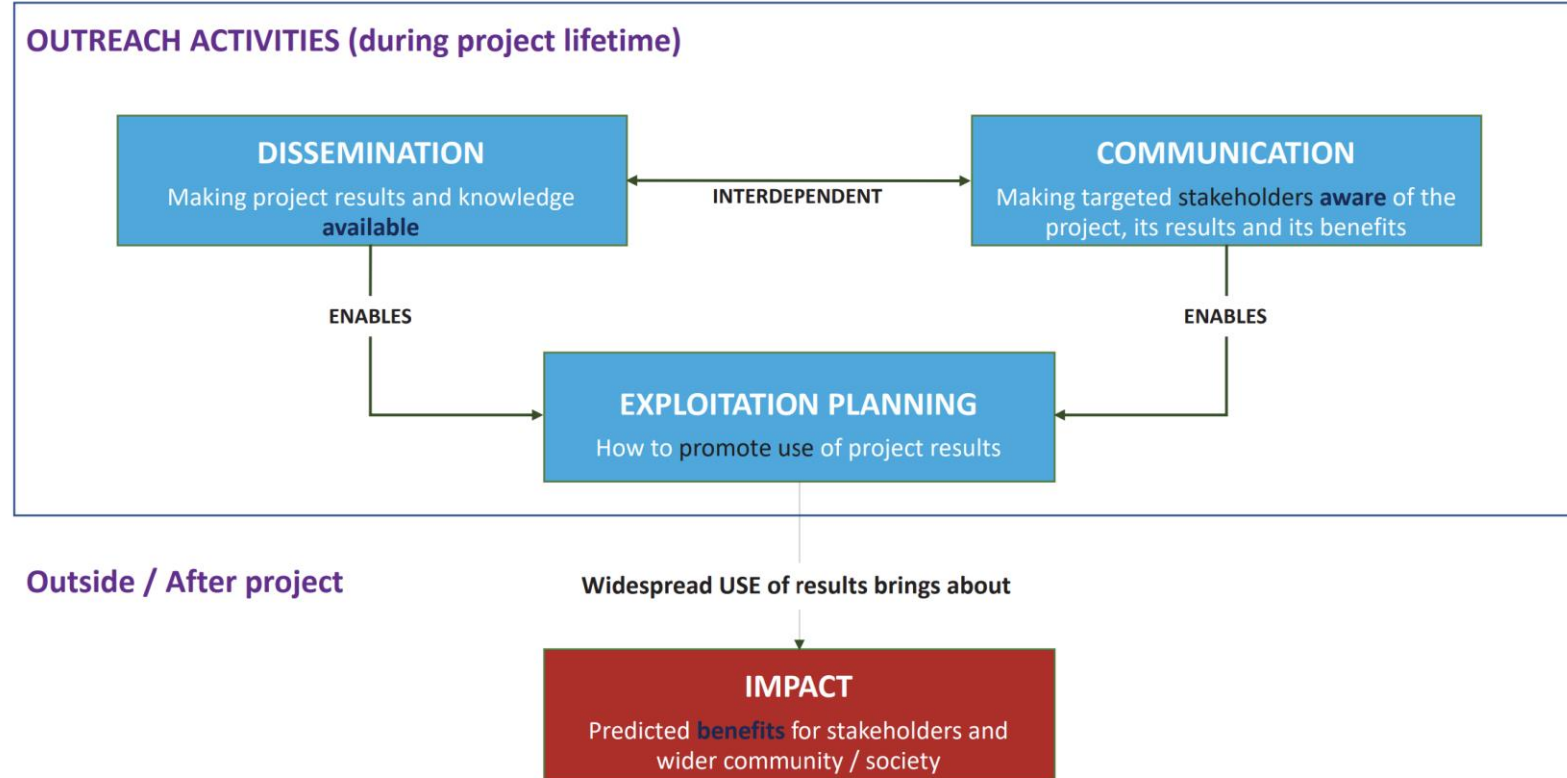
OUTREACH ACTIVITIES (during project lifetime)

DISSEMINATION
Making project results and knowledge available

INTERDEPENDENT

COMMUNICATION
Making targeted stakeholders aware of the project, its results and its benefits

ENABLES

ENABLES

EXPLOITATION PLANNING
How to promote use of project results

Outside / After project

Widespread USE of results brings about

IMPACT
Predicted benefits for stakeholders and wider community / society